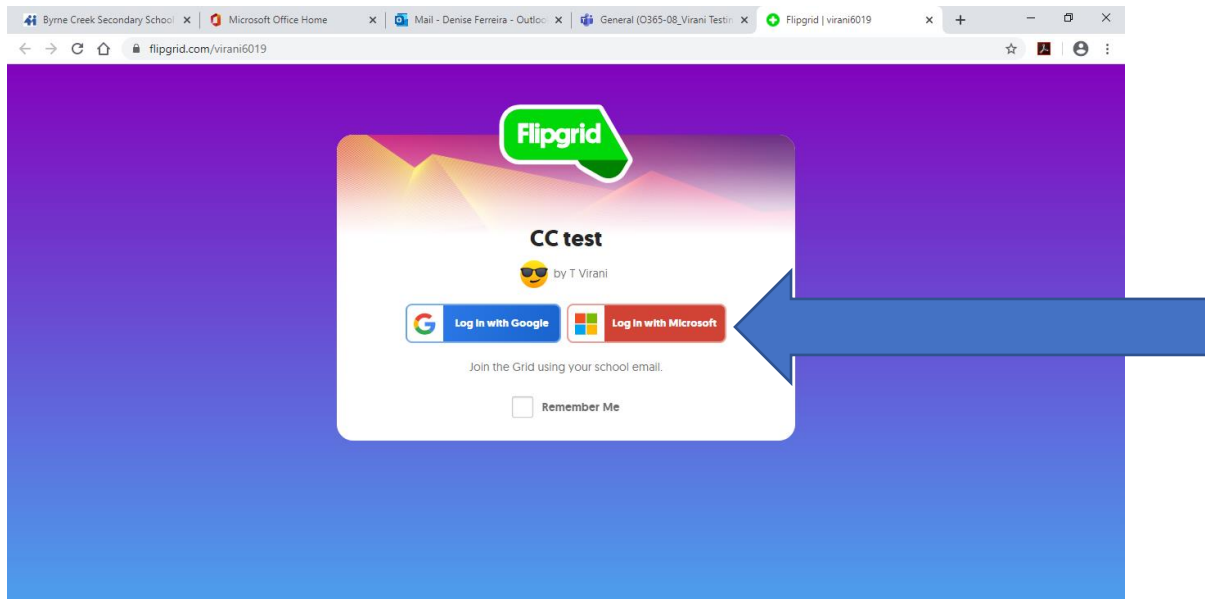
Byrne Creek Secondary School ×
Microsoft Office Home ×
Mail - Denise Ferreira - Outloo ×
General (O365-08_Virani Testin ×
Flipgrid | virani6019 ×
+

flipgrid.com/virani6019

Flipgrid

CC test

by T Virani

Log in with Google

Log in with Microsoft

Join the Grid using your school email.

Remember Me